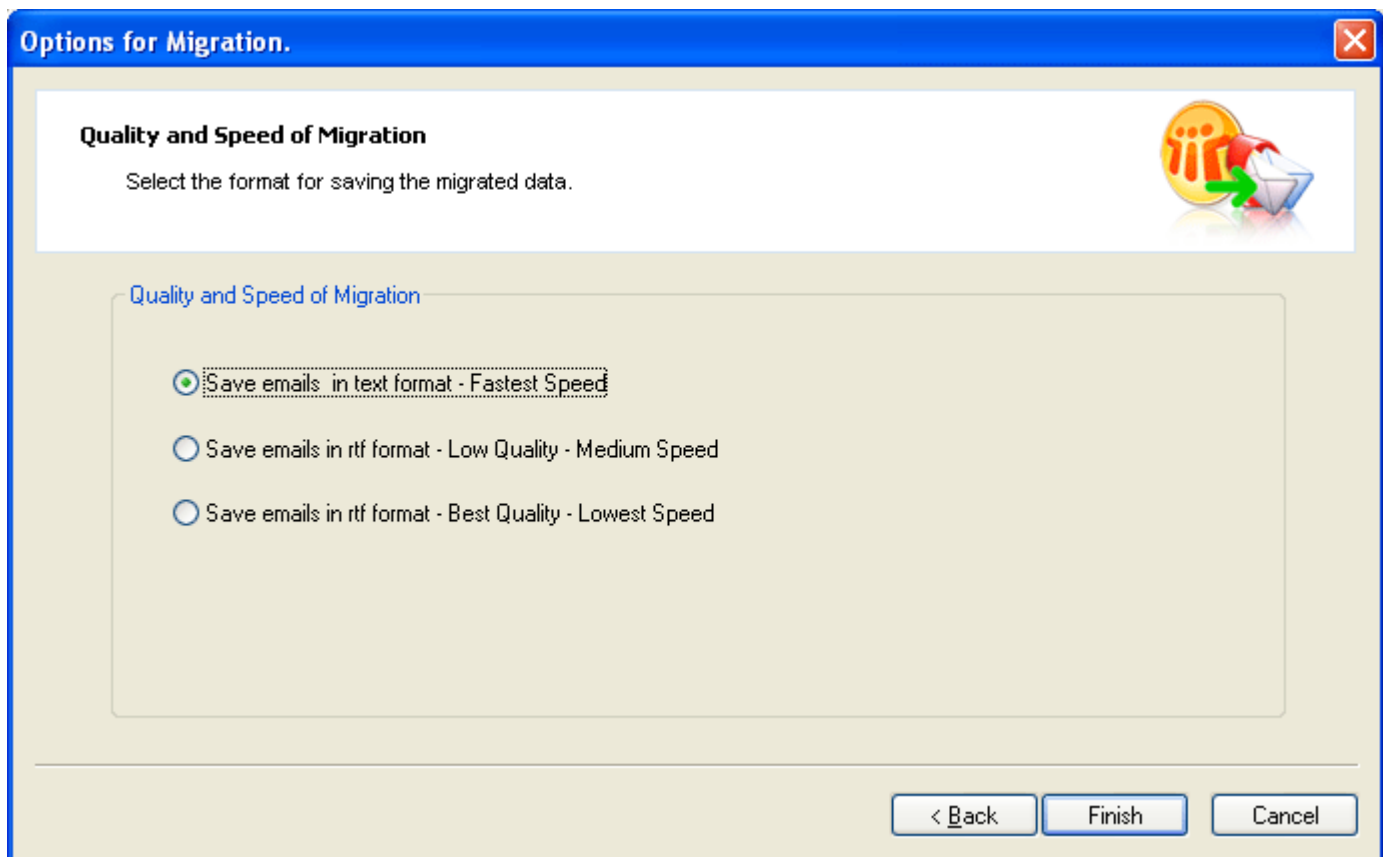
Options for Migration.

Quality and Speed of Migration

Select the format for saving the migrated data.

Quality and Speed of Migration

Save emails in text format - Fastest Speed

Save emails in rtf format - Low Quality - Medium Speed

Save emails in rtf format - Best Quality - Lowest Speed

< Back

Finish

Cancel